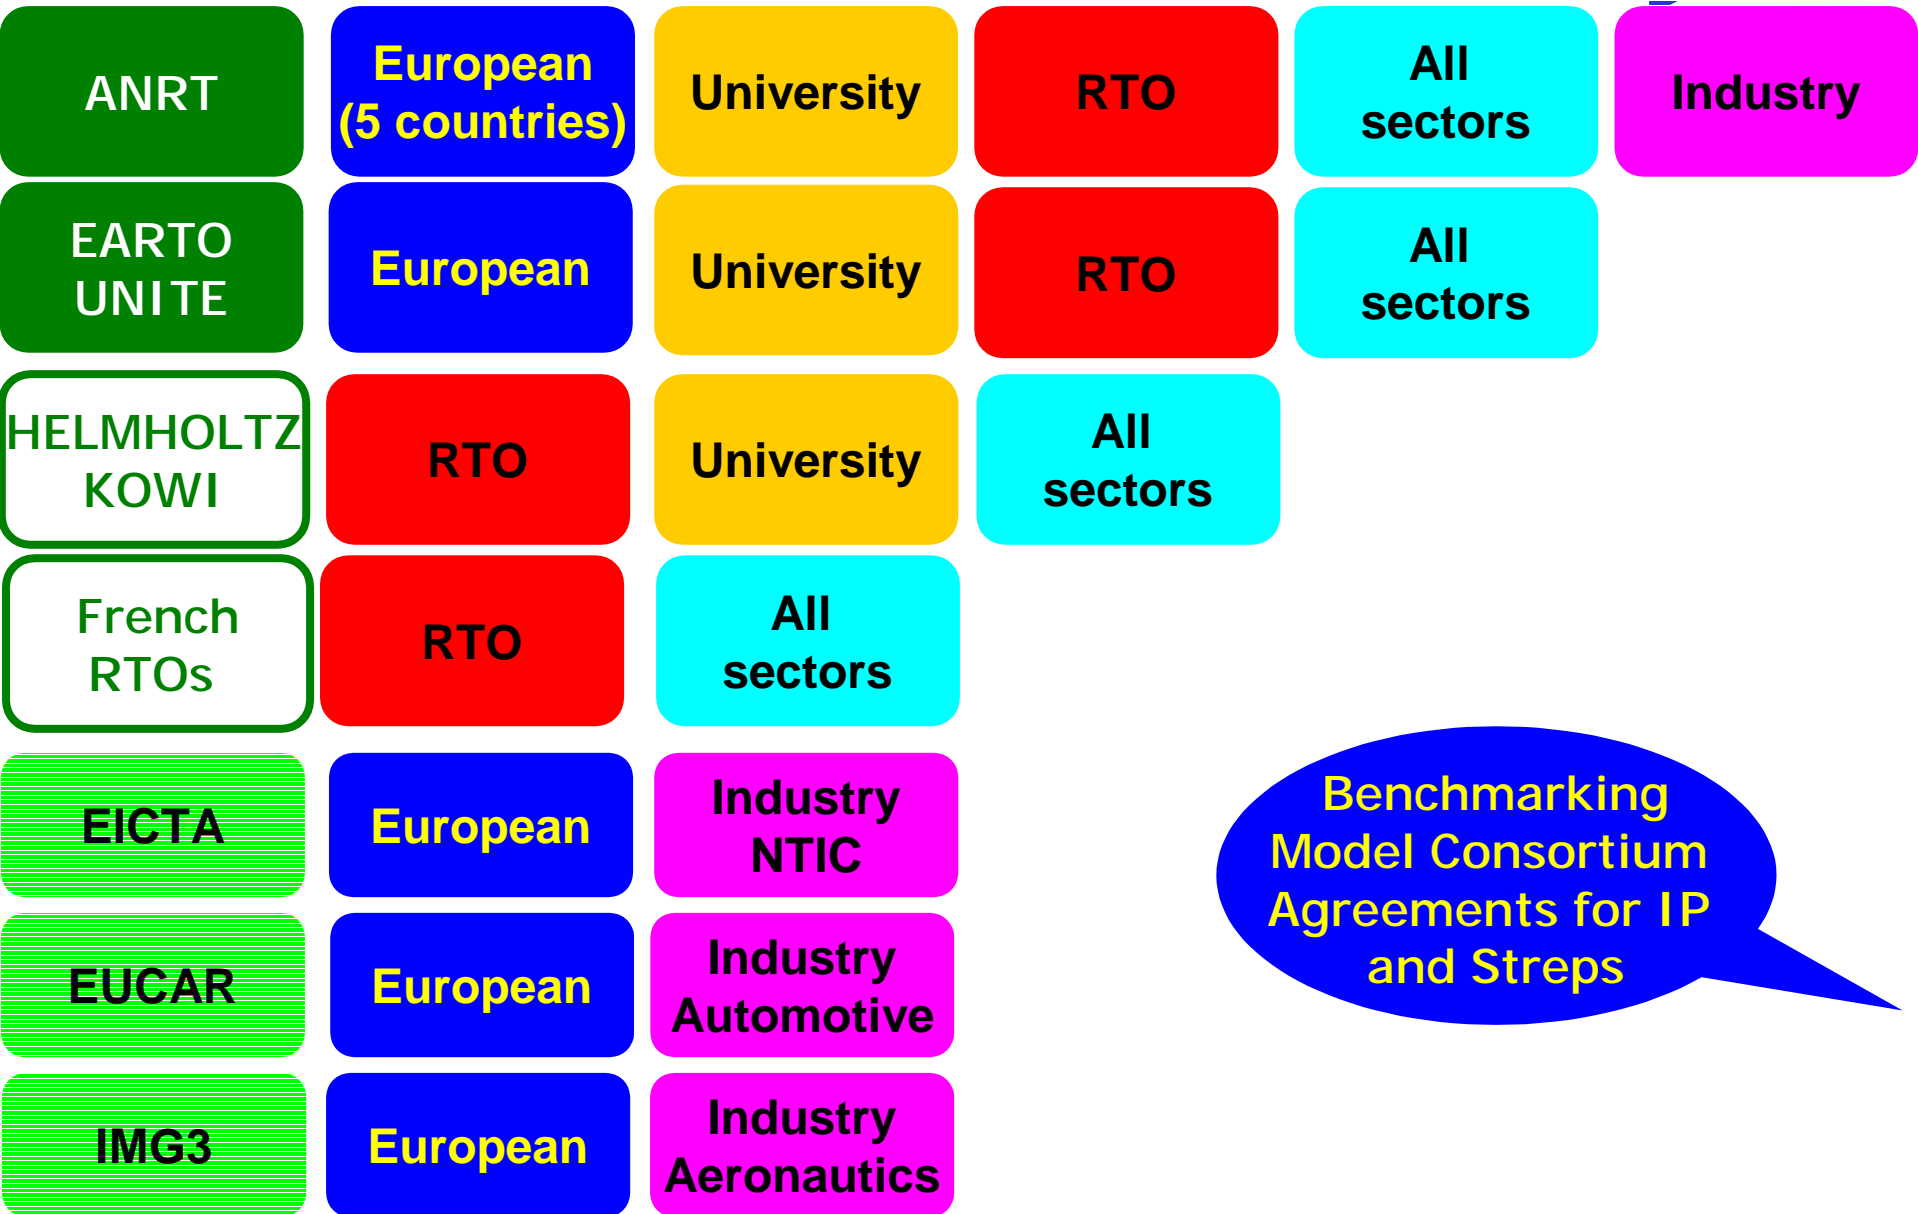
ANRT

European (5 countries)

University

RTO

All sectors

Industry

EARTO UNITE

European

University

RTO

All sectors

HELMHOLTZ KOWI

RTO

University

All sectors

French RTOs

RTO

All sectors

EICTA

European

Industry NTIC

EUCAR

European

Industry Automotive

IMG3

European

Industry Aeronautics

Benchmarking Model Consortium Agreements for IP and Streps